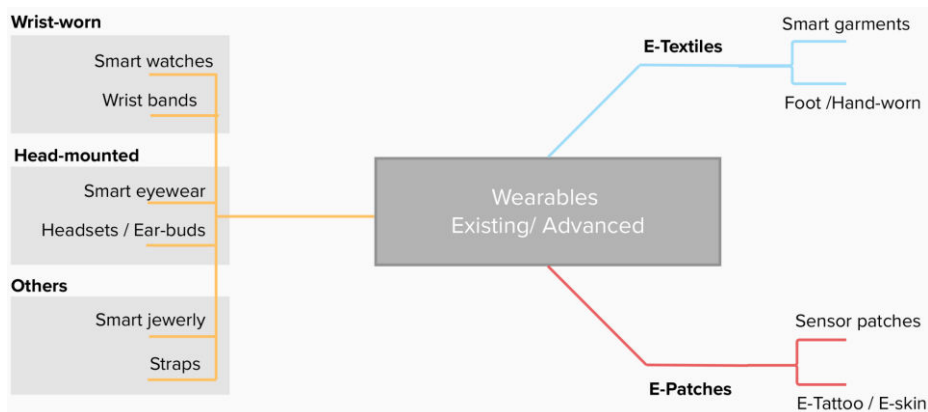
Wrist-worn

Smart watches

Wrist bands

Head-mounted

Smart eyewear

Headsets / Ear-buds

Others

Smart jewerly

Straps

Wearables
Existing/ Advanced

E-Textiles

Smart garments

Foot /Hand-worn

Sensor patches

E-Patches

E-Tattoo / E-skin